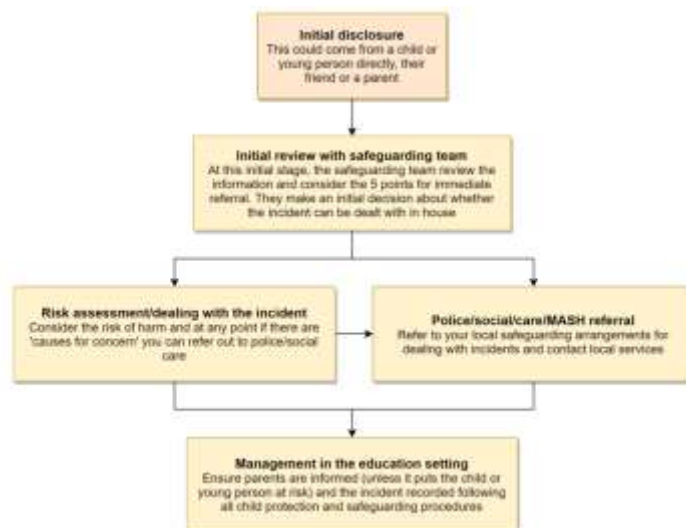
Initial disclosure
This could come from a child or young person directly, their friend or a parent

Initial review with safeguarding team
At this initial stage, the safeguarding team review the information and consider the 5 points for immediate referral. They make an initial decision about whether the incident can be dealt with in house

Risk assessment/dealing with the incident
Consider the risk of harm and at any point if there are 'causes for concern' you can refer out to police/social care

Police/social/care/MASH referral
Refer to your local safeguarding arrangements for dealing with incidents and contact local services

Management in the education setting
Ensure parents are informed (unless it puts the child or young person at risk) and the incident recorded following all child protection and safeguarding procedures